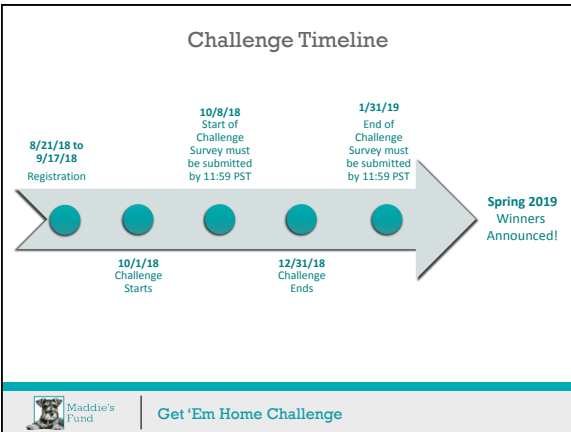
Challenge Timeline

8/21/18 to 9/17/18
Registration

10/8/18
Start of Challenge Survey must be submitted by 11:59 PST

1/31/19
End of Challenge Survey must be submitted by 11:59 PST

Spring 2019
Winners Announced!

10/1/18
Challenge Starts

12/31/18
Challenge Ends

Maddie's Fund

Get 'Em Home Challenge